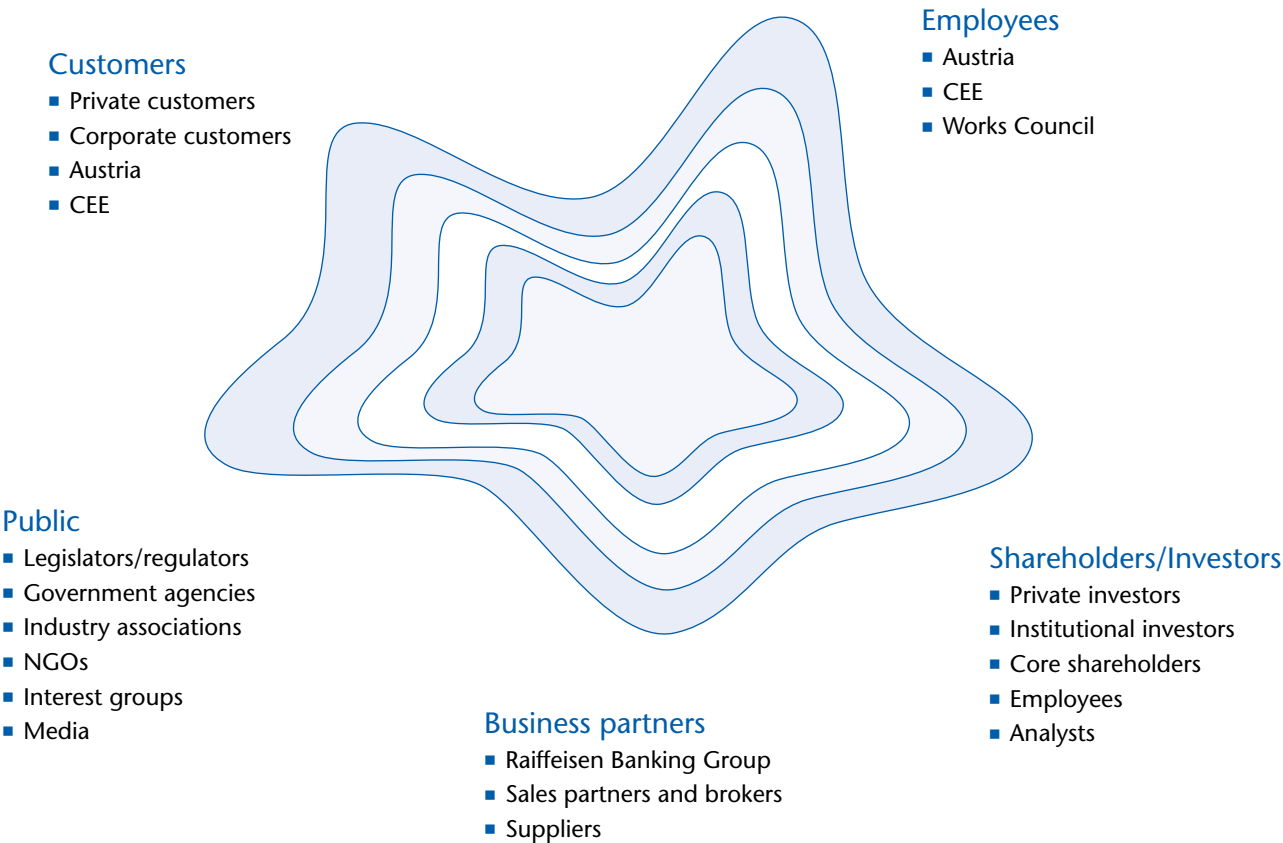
Customers
- Private customers
- Corporate customers
- Austria
- CEE

Employees
- Austria
- CEE
- Works Council

Public
- Legislators/regulators
- Government agencies
- Industry associations
- NGOs
- Interest groups
- Media

Shareholders/Investors
- Private investors
- Institutional investors
- Core shareholders
- Employees
- Analysts

Business partners
- Raiffeisen Banking Group
- Sales partners and brokers
- Suppliers